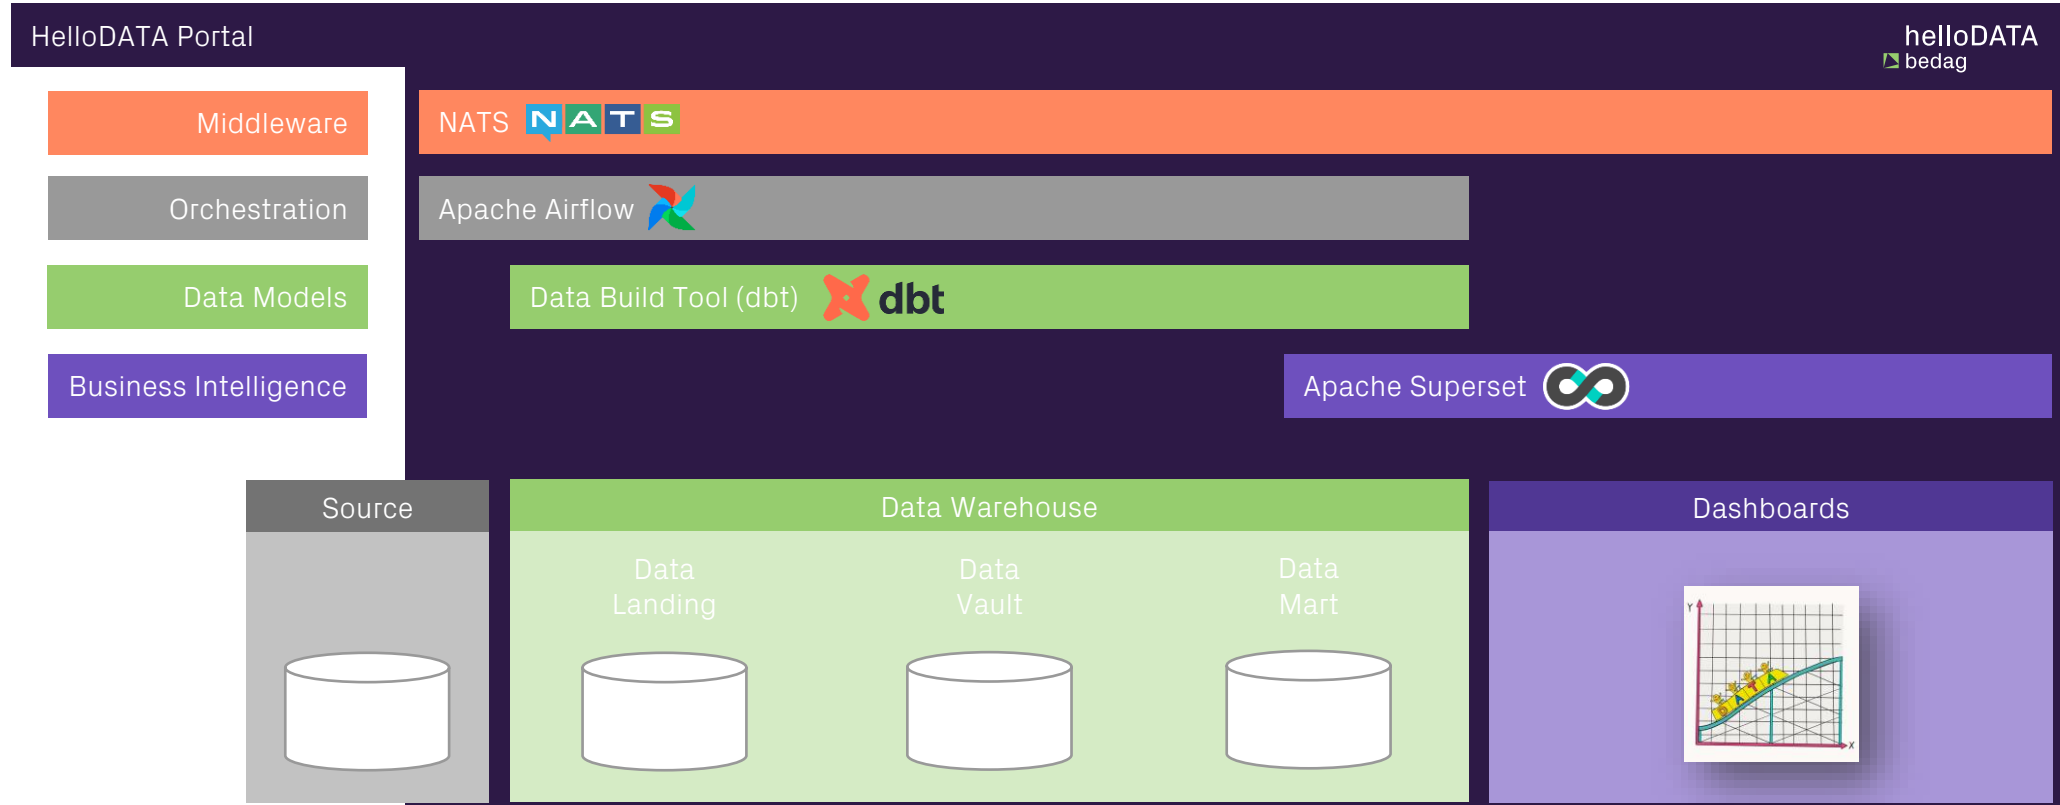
HelloDATA Portal

helloDATA
bedag

Middleware

NATS NATS

Orchestration

Apache Airflow

Data Models

Data Build Tool (dbt) dbt

Business Intelligence

Apache Superset

Source

Data Warehouse

Data Landing

Data Vault

Data Mart

Dashboards

Y

X

DATA